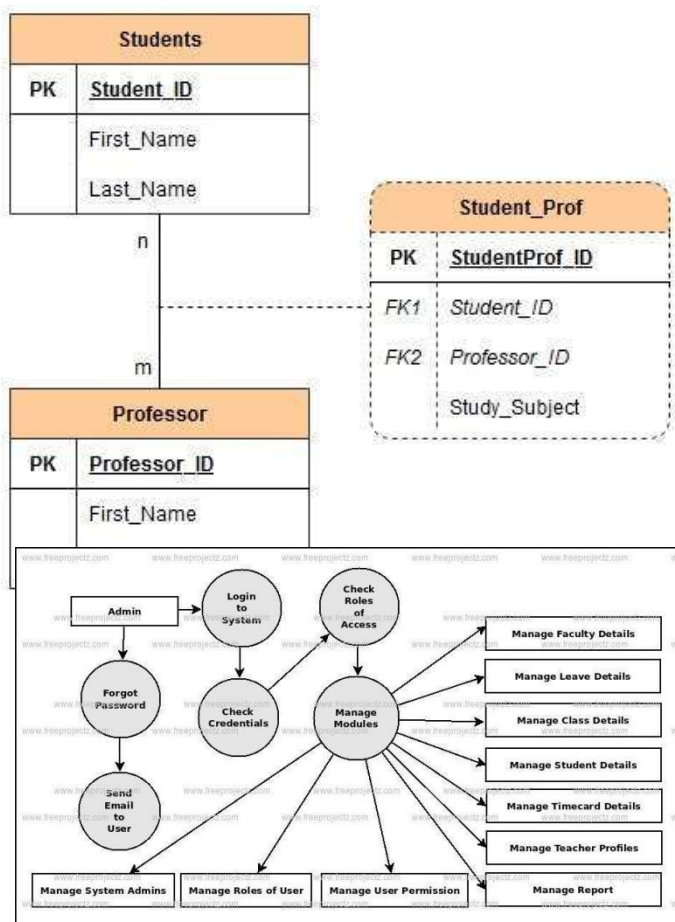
| Students | |
|---|---|
| PK | Student_ID |
| | First_Name |
| | Last_Name |

n

m

| Student_Prof | |
|---|---|
| PK | StudentProf_ID |
| FK1 | Student_ID |
| FK2 | Professor_ID |
| | Study_Subject |

| Professor | |
|---|---|
| PK | Professor_ID |
| | First_Name |

www.freeprojectz.com

Admin

Login to System

Check Roles of Access

Forgot Password

Check Credentials

Manage Modules

Send Email to User

Manage Faculty Details

Manage Leave Details

Manage Class Details

Manage Student Details

Manage Timecard Details

Manage Teacher Profiles

Manage Report

Manage System Admins

Manage Roles of User

Manage User Permission